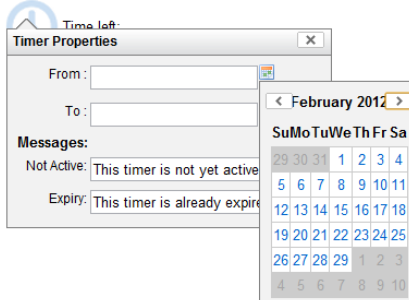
Time left:

Timer Properties

From :

To :

Messages:

Not Active: This timer is not yet active

Expiry: This timer is already expire

February 2012

| Su | Mo | Tu | We | Th | Fr | Sa |
|---|---|---|---|---|---|---|
| 29 | 30 | 31 | 1 | 2 | 3 | 4 |
| 5 | 6 | 7 | 8 | 9 | 10 | 11 |
| 12 | 13 | 14 | 15 | 16 | 17 | 18 |
| 19 | 20 | 21 | 22 | 23 | 24 | 25 |
| 26 | 27 | 28 | 29 | 1 | 2 | 3 |
| 4 | 5 | 6 | 7 | 8 | 9 | 10 |